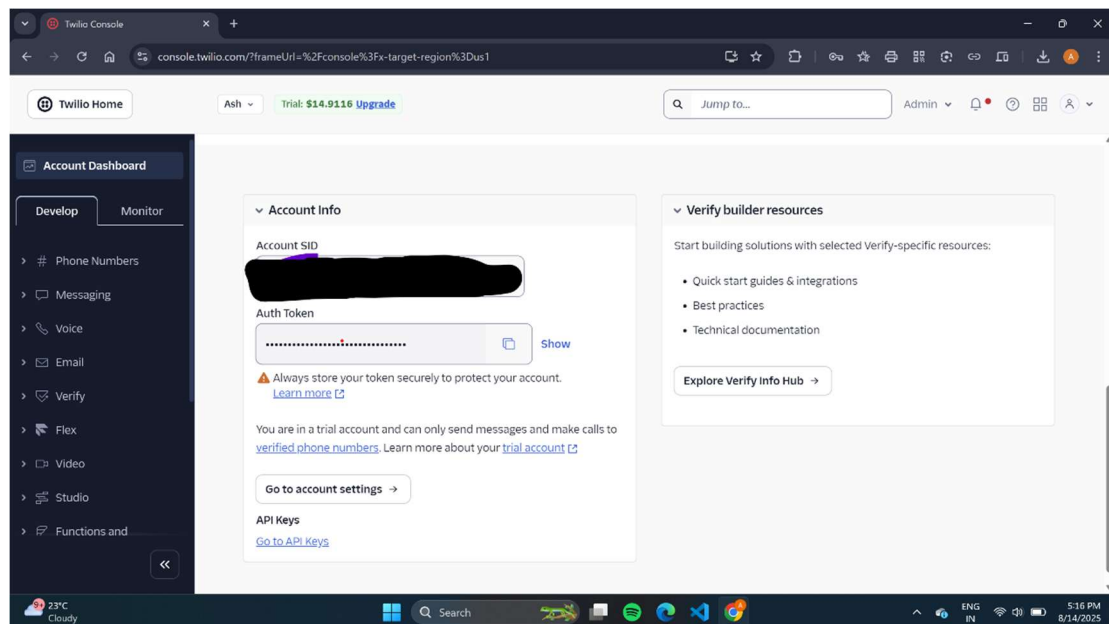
Twilio Console

console.twilio.com/?frameUrl=%2Fconsole%3Fx-target-region%3Dus1

Twilio Home

Ash

Trial: $14.9116 Upgrade

Jump to...

Admin

Account Dashboard

Develop

Monitor

Phone Numbers

Messaging

Voice

Email

Verify

Flex

Video

Studio

Functions and

Account Info

Account SID

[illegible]

Auth Token

••••••••••••••••••••••••••••••••

Show

Always store your token securely to protect your account. Learn more

You are in a trial account and can only send messages and make calls to verified phone numbers. Learn more about your trial account

Go to account settings →

API Keys

Go to API Keys

Verify builder resources

Start building solutions with selected Verify-specific resources:

• Quick start guides & integrations

• Best practices

• Technical documentation

Explore Verify Info Hub →

23°C
Cloudy

Search

ENG
IN

5:16 PM
8/14/2025